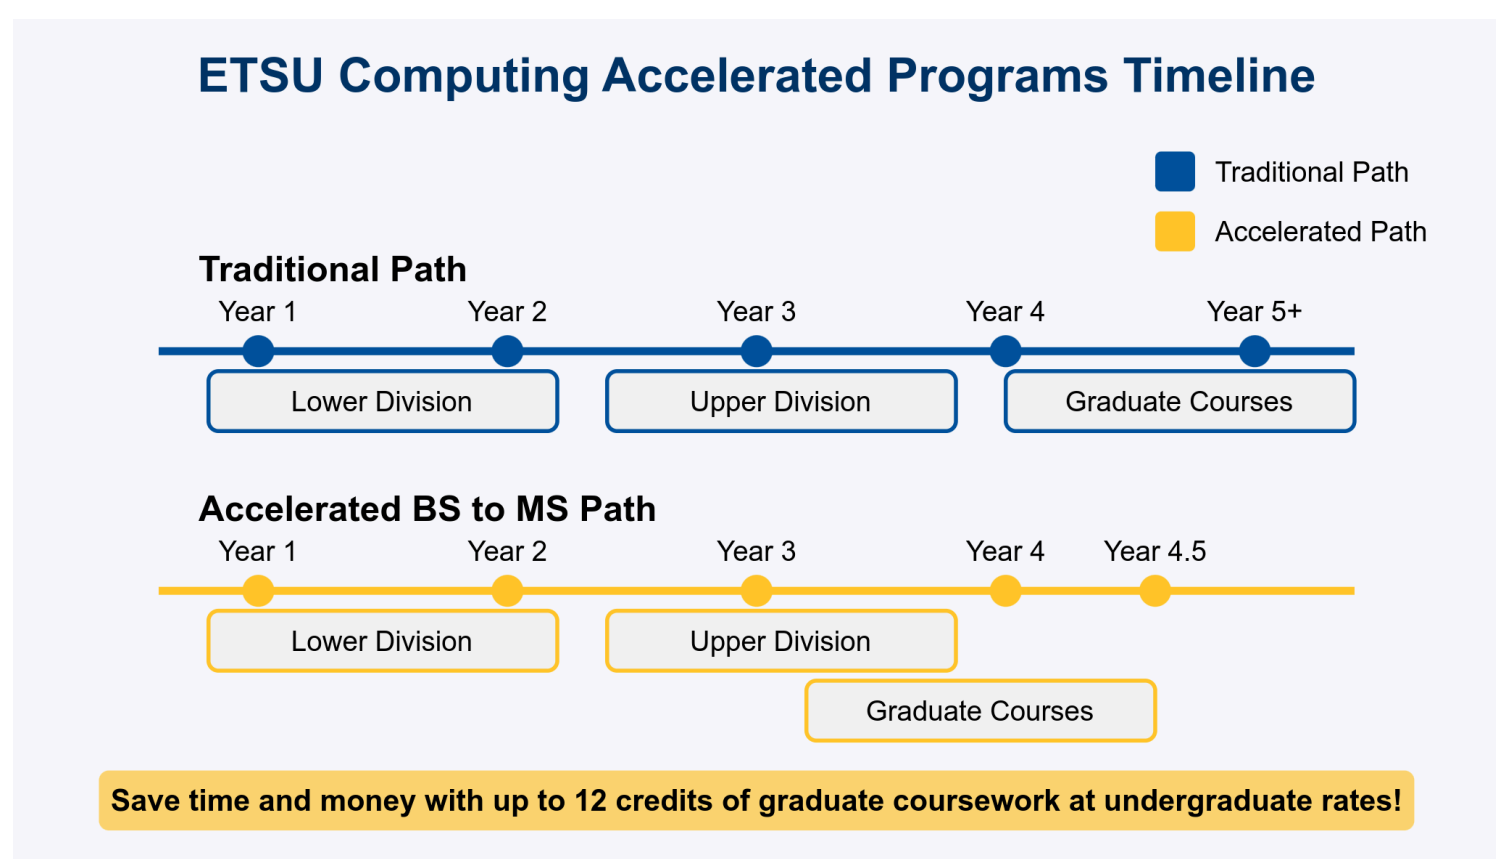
ETSU Computing Accelerated Programs Timeline

Traditional Path
Accelerated Path

Traditional Path

Year 1 Year 2 Year 3 Year 4 Year 5+

Lower Division
Upper Division
Graduate Courses

Accelerated BS to MS Path

Year 1 Year 2 Year 3 Year 4 Year 4.5

Lower Division
Upper Division
Graduate Courses

Save time and money with up to 12 credits of graduate coursework at undergraduate rates!